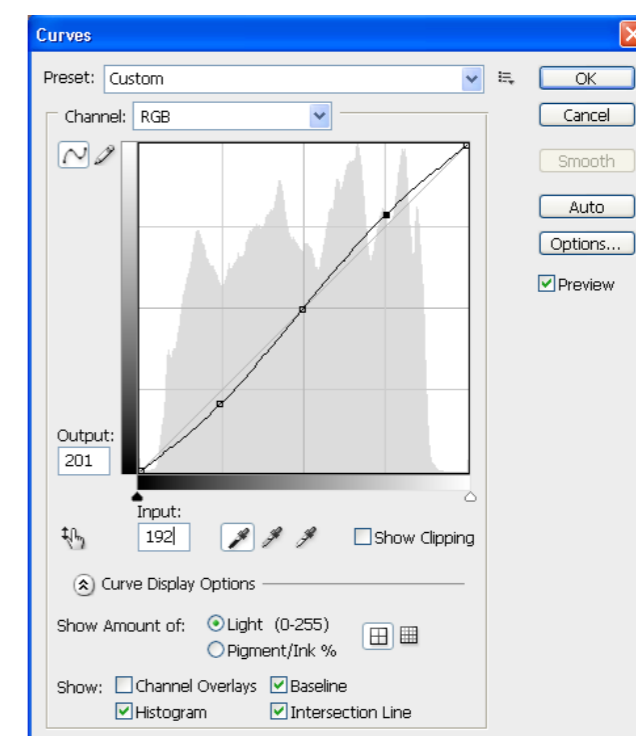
Curves

Preset: Custom

OK

Cancel

Channel: RGB

Smooth

Auto

Options...

Preview

Output:
201

Input:
192

Show Clipping

Curve Display Options

Show Amount of: Light (0-255)
Pigment/Ink %

Show: Channel Overlays Baseline
Histogram Intersection Line